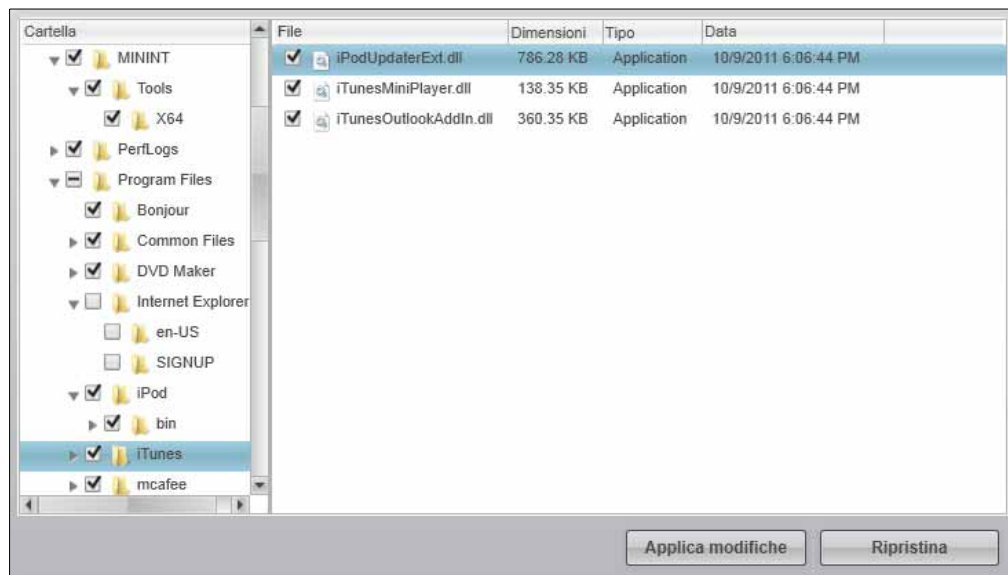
Cartella

MININT
Tools
X64
PerfLogs
Program Files
Bonjour
Common Files
DVD Maker
Internet Explorer
en-US
SIGNUP
iPod
bin
iTunes
mcafee

| File | Dimensioni | Tipo | Data |
|---|---|---|---|
| iPodUpdaterExt.dll | 786.28 KB | Application | 10/9/2011 6:06:44 PM |
| iTunesMiniPlayer.dll | 138.35 KB | Application | 10/9/2011 6:06:44 PM |
| iTunesOutlookAddIn.dll | 360.35 KB | Application | 10/9/2011 6:06:44 PM |

Applica modifiche
Ripristina